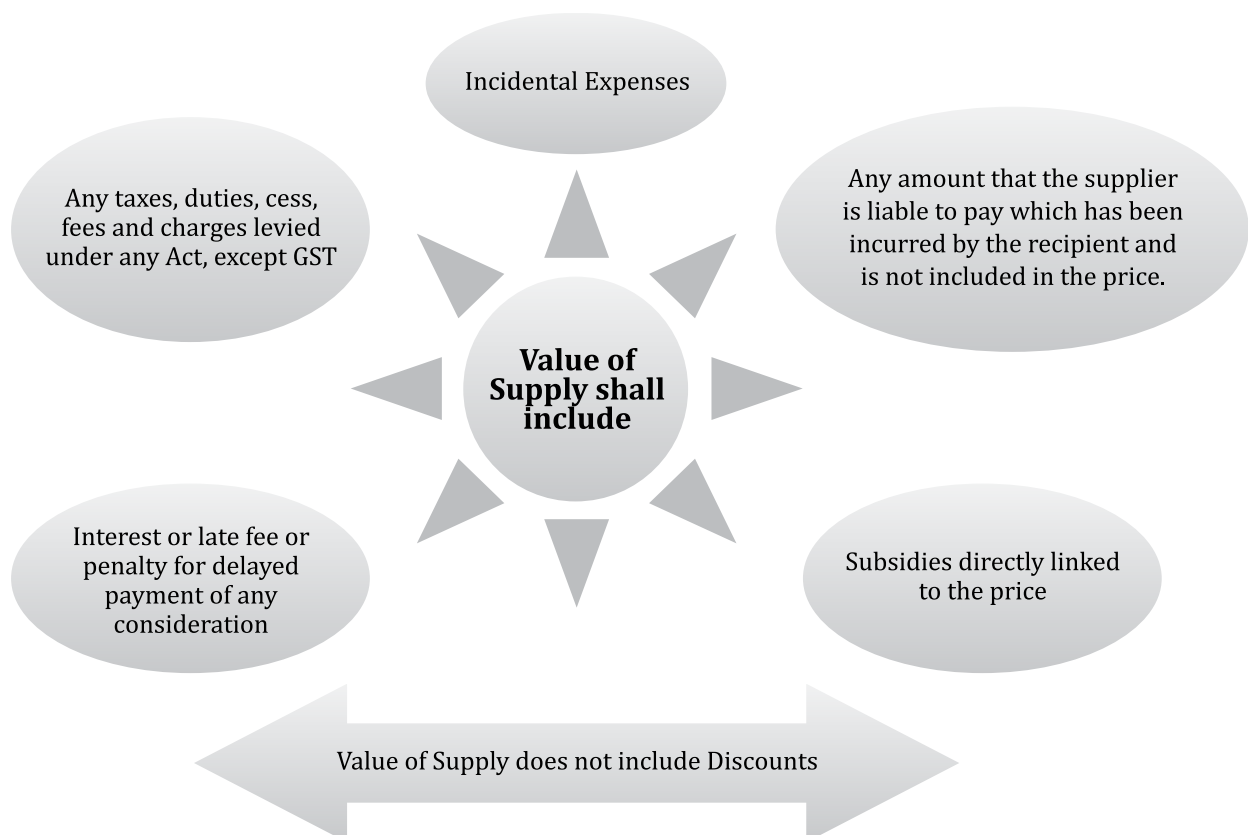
Incidental Expenses

Any taxes, duties, cess, fees and charges levied under any Act, except GST

Any amount that the supplier is liable to pay which has been incurred by the recipient and is not included in the price.

Value of Supply shall include

Interest or late fee or penalty for delayed payment of any consideration

Subsidies directly linked to the price

Value of Supply does not include Discounts